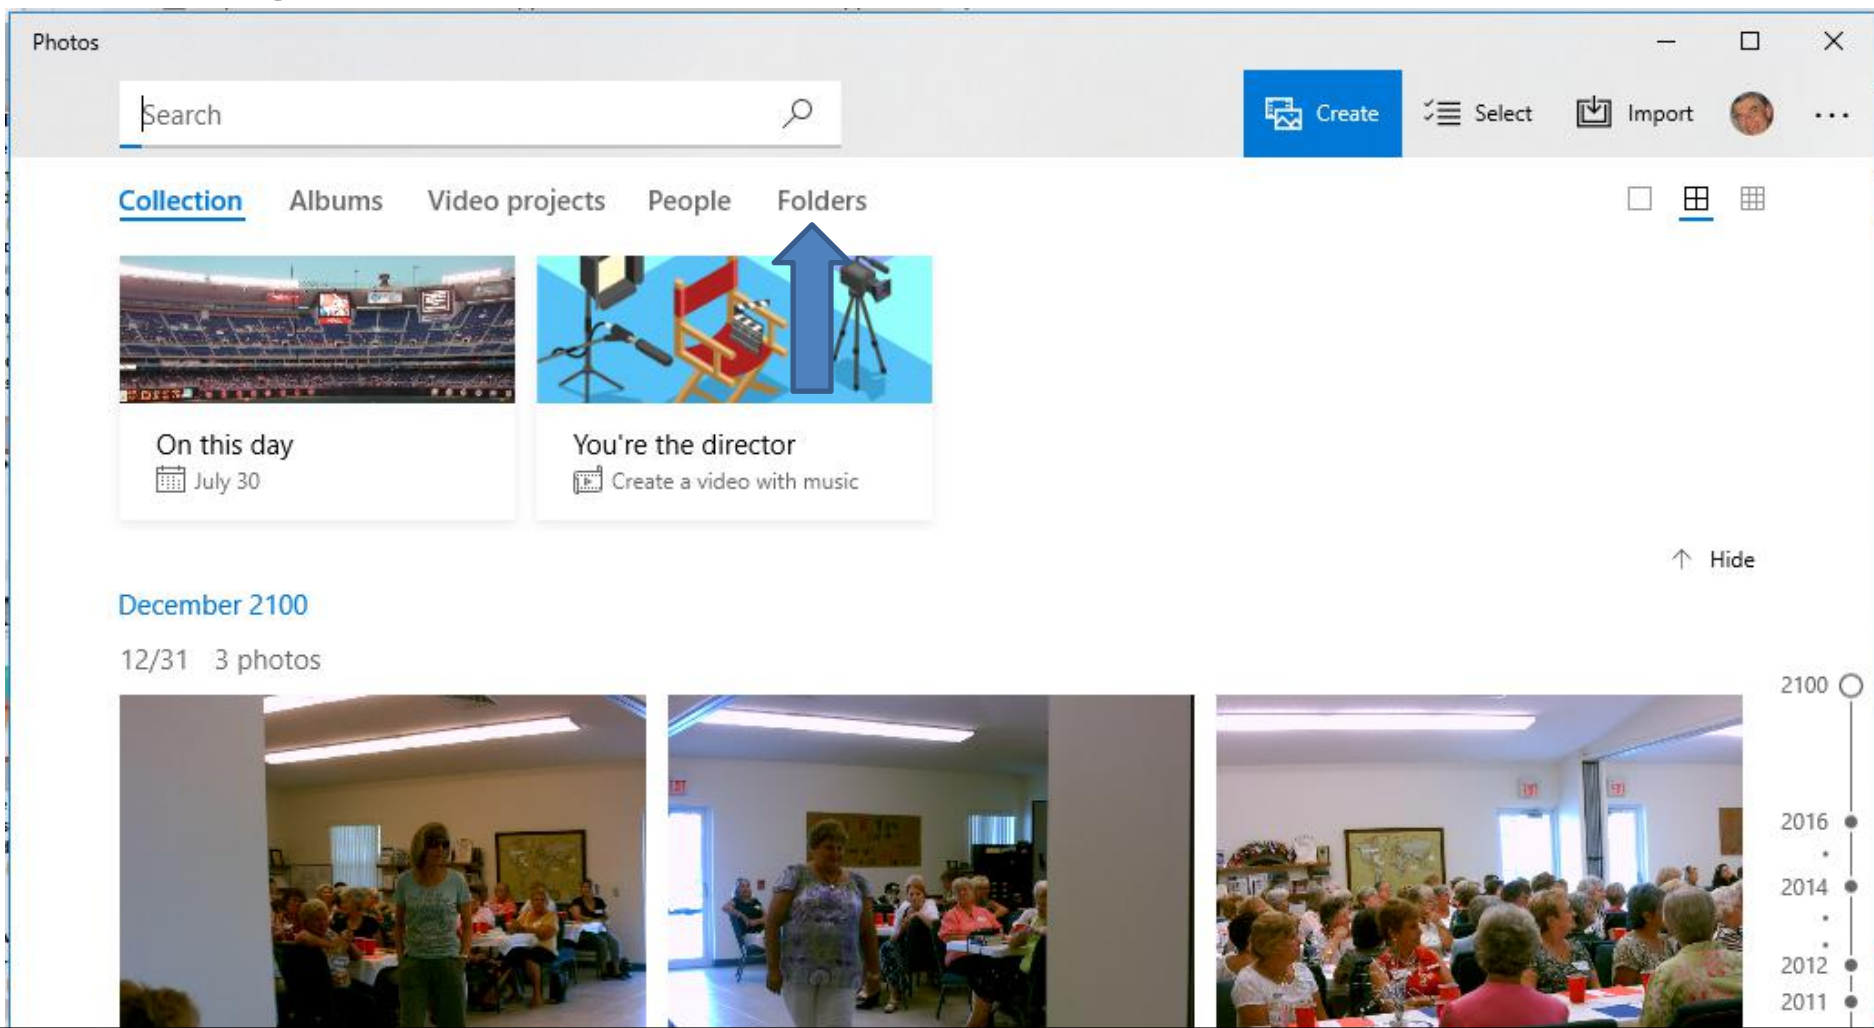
Photos

Search

Create Select Import ...

Collection Albums Video projects People Folders

On this day
July 30

You're the director
Create a video with music

Hide

December 2100

12/31 3 photos

2100
2016
2014
2012
2011